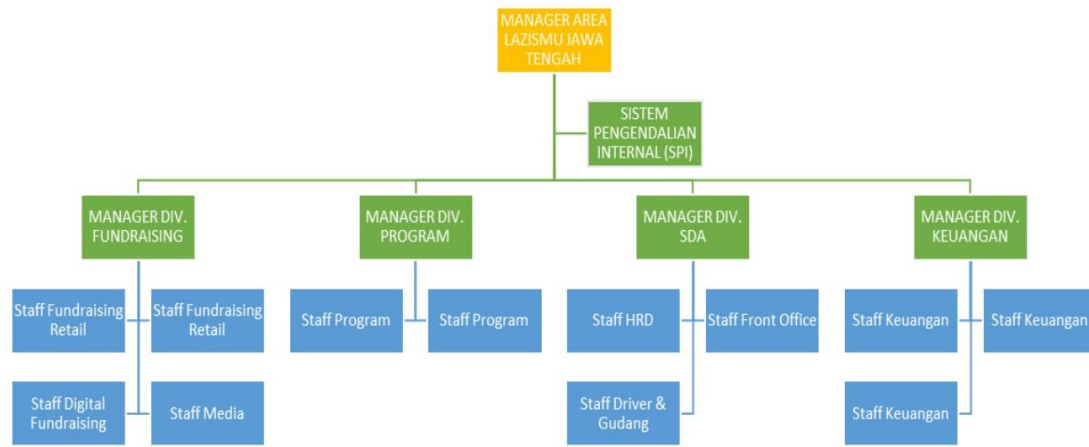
MANAGER AREA LAZISMU JAWA TENGAH

SISTEM PENGENDALIAN INTERNAL (SPI)

MANAGER DIV. FUNDRAISING

MANAGER DIV. PROGRAM

MANAGER DIV. SDA

MANAGER DIV. KEUANGAN

Staff Fundraising Retail

Staff Fundraising Retail

Staff Digital Fundraising

Staff Media

Staff Program

Staff Program

Staff HRD

Staff Front Office

Staff Driver & Gudang

Staff Keuangan

Staff Keuangan

Staff Keuangan